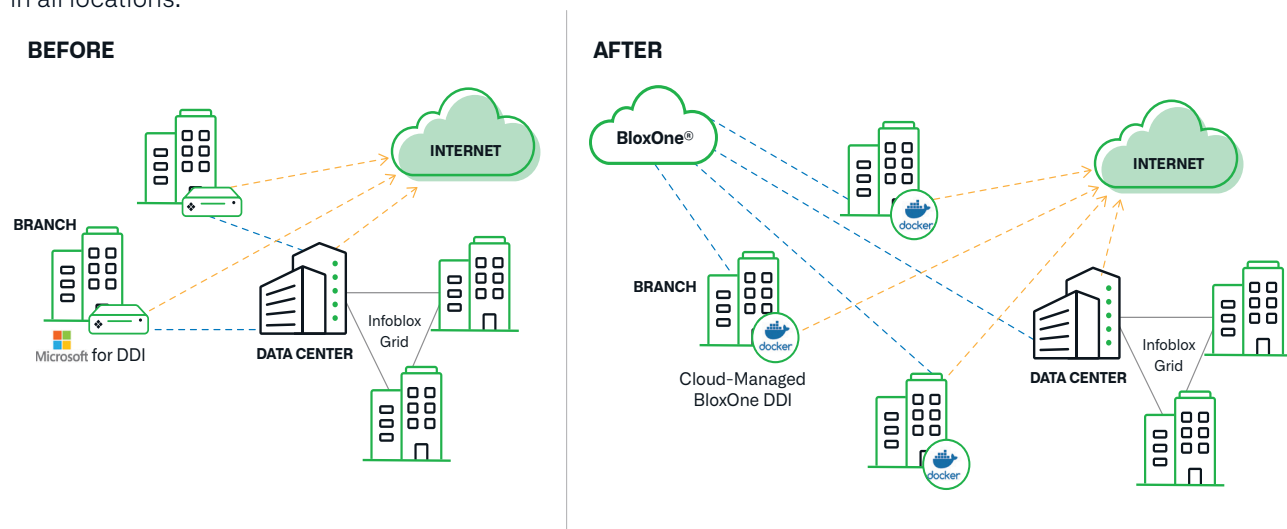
in all locations.

BEFORE

INTERNET

BRANCH

Microsoft for DDI

DATA CENTER

Infoblox Grid

AFTER

BloxOne®

INTERNET

docker

BRANCH

docker

Cloud-Managed BloxOne DDI

docker

DATA CENTER

Infoblox Grid